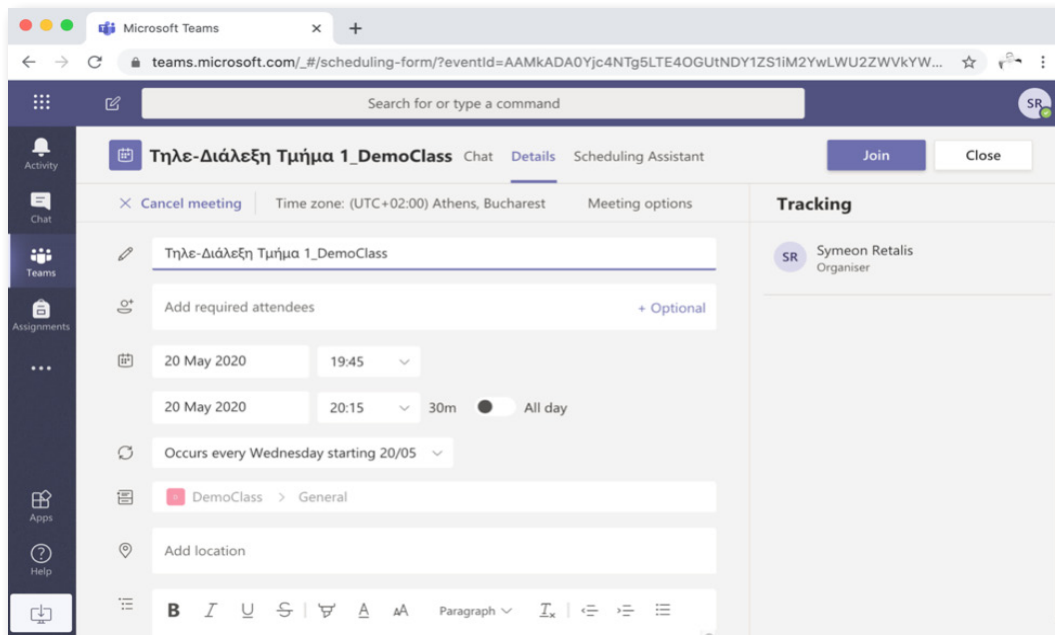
Microsoft Teams

teams.microsoft.com/_#/scheduling-form/?eventId=AAMkADA0Yjc4NTg5LTE4OGUtNDY1ZS1iM2YwLWU2ZWVkYW...

Search for or type a command

SR

Activity

Chat

Teams

Assignments

...

Apps

Help

Τηλε-Διάλεξη Τμήμα 1_DemoClass Chat Details Scheduling Assistant

Join

Close

× Cancel meeting Time zone: (UTC+02:00) Athens, Bucharest Meeting options

Tracking

SR Symeon Retalis
Organiser

Τηλε-Διάλεξη Τμήμα 1_DemoClass

Add required attendees + Optional

20 May 2020 19:45

20 May 2020 20:15 30m All day

Occurs every Wednesday starting 20/05

DemoClass > General

Add location

B I U S A AA Paragraph $T_x$